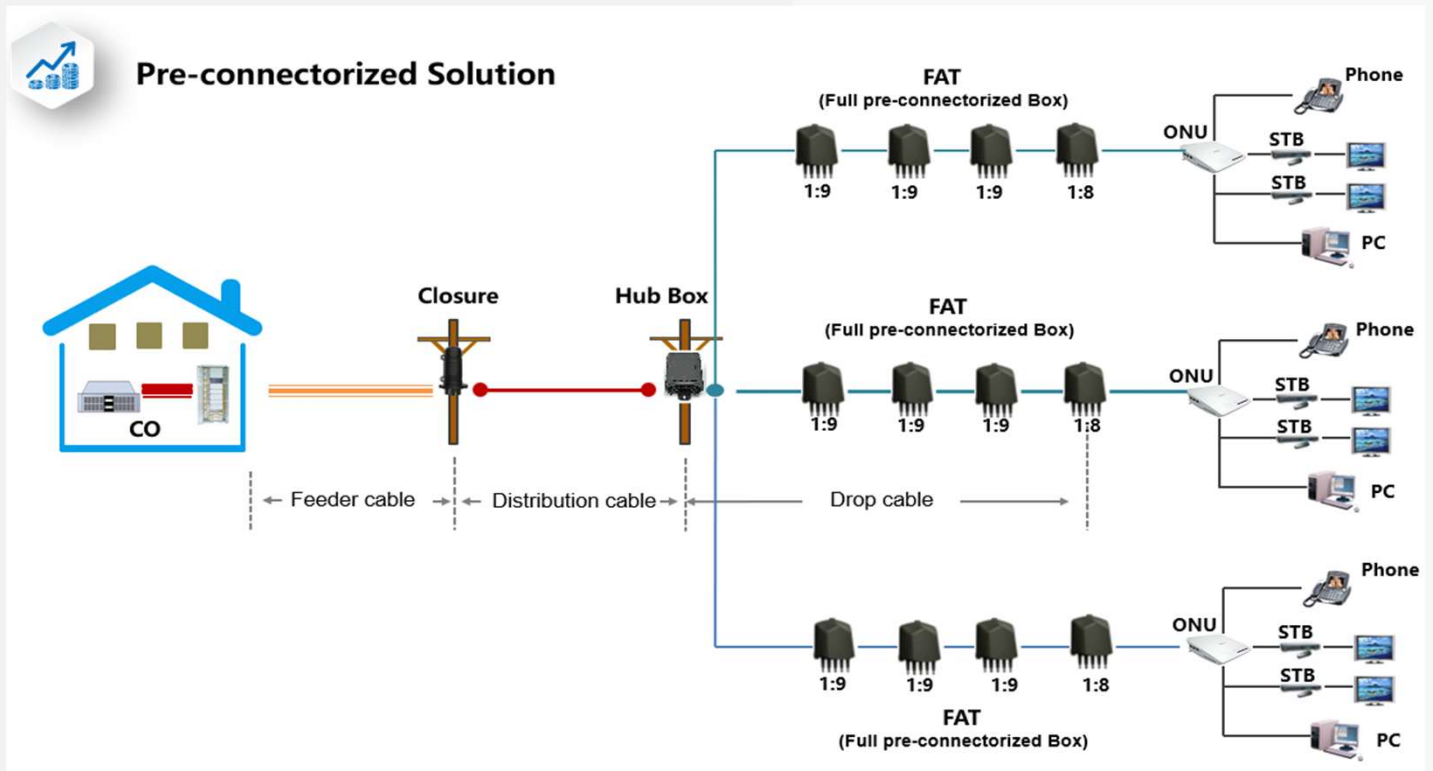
Pre-connectorized Solution

FAT
(Full pre-connectorized Box)

1:9 1:9 1:9 1:8

ONU
Phone
STB
STB
PC

CO

Closure

Hub Box

FAT
(Full pre-connectorized Box)

1:9 1:9 1:9 1:8

ONU
Phone
STB
STB
PC

Feeder cable
Distribution cable
Drop cable

1:9 1:9 1:9 1:8

FAT
(Full pre-connectorized Box)

ONU
Phone
STB
STB
PC